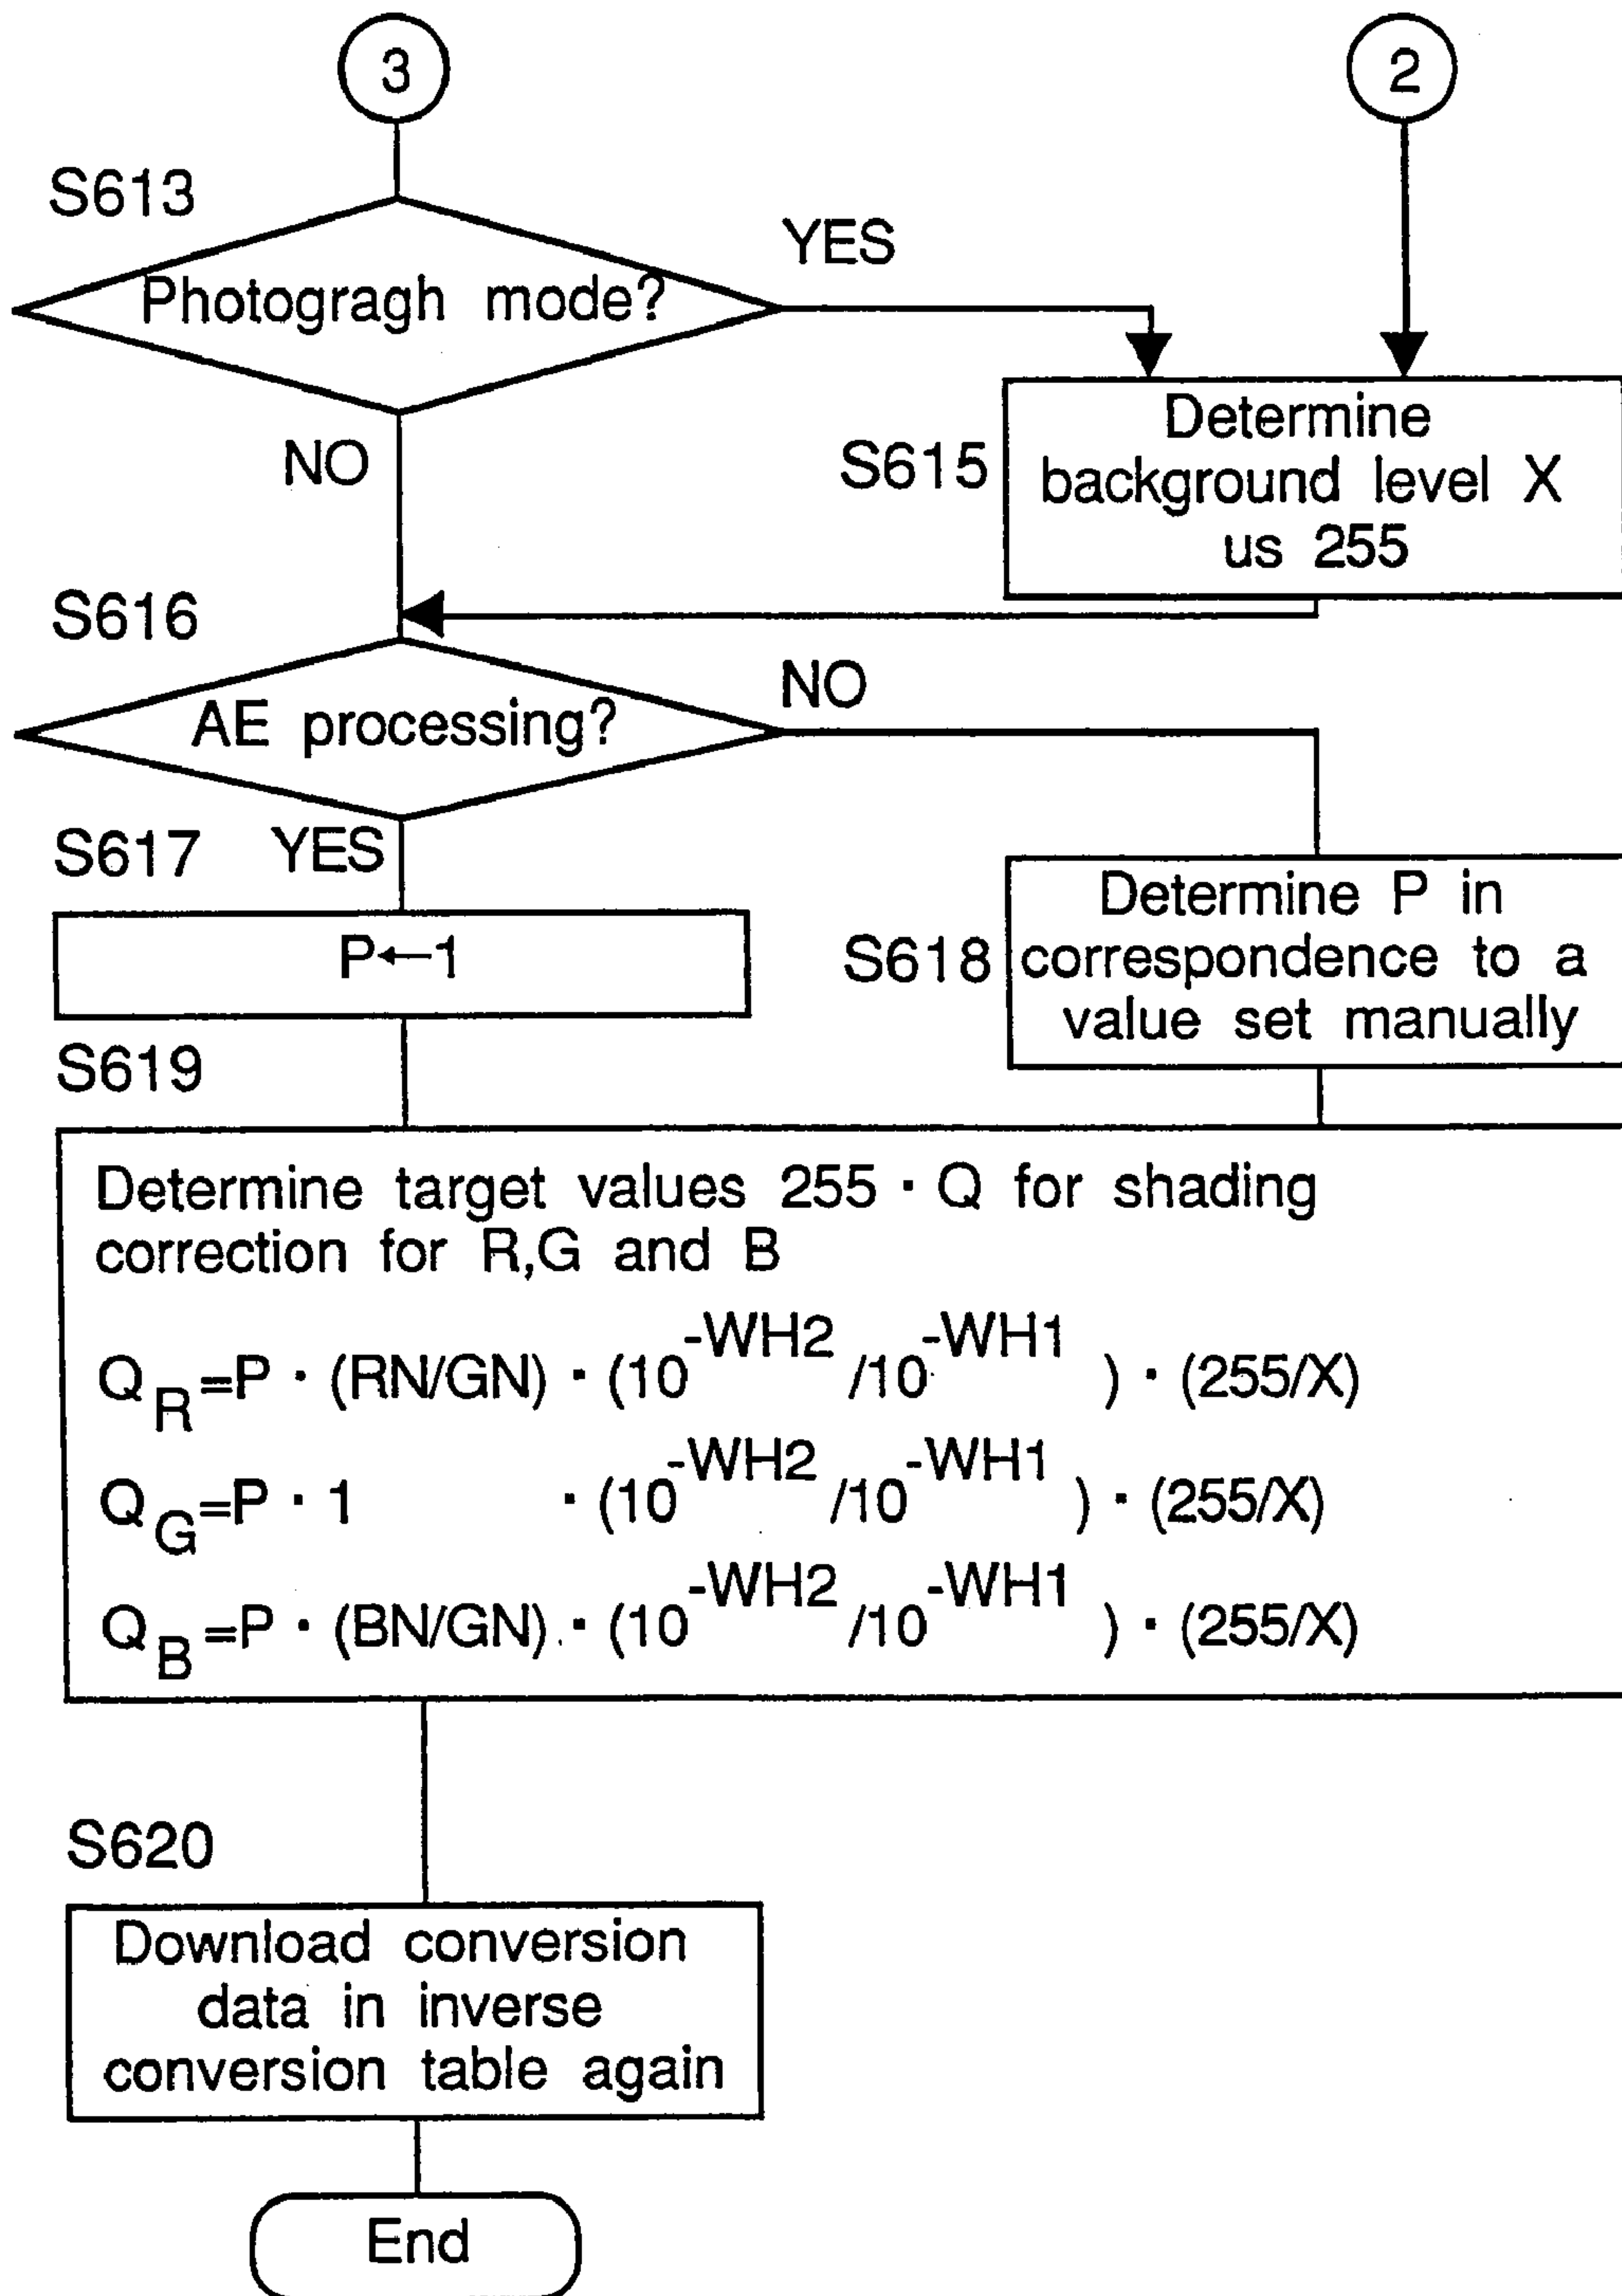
3

2

S613

Photogragh mode?

YES

NO

S615

Determine background level X us 255

S616

AE processing?

NO

S617 YES

P←1

S618

Determine P in correspondence to a value set manually

S619

Determine target values 255 · Q for shading correction for R,G and B

$Q_R=P \cdot (RN/GN) \cdot (10^{-WH2}/10^{-WH1}) \cdot (255/X)$

$Q_G=P \cdot 1 \cdot (10^{-WH2}/10^{-WH1}) \cdot (255/X)$

$Q_B=P \cdot (BN/GN) \cdot (10^{-WH2}/10^{-WH1}) \cdot (255/X)$

S620

Download conversion data in inverse conversion table again

End